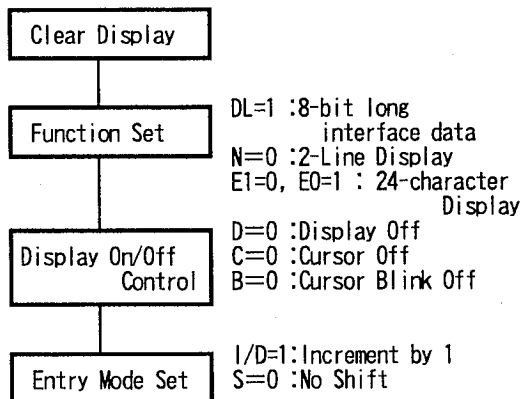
Clear Display

Function Set

DL=1 :8-bit long interface data
N=0 :2-Line Display
E1=0, E0=1 : 24-character Display

Display On/Off Control

D=0 :Display Off
C=0 :Cursor Off
B=0 :Cursor Blink Off

Entry Mode Set

I/D=1:Increment by 1
S=0 :No Shift